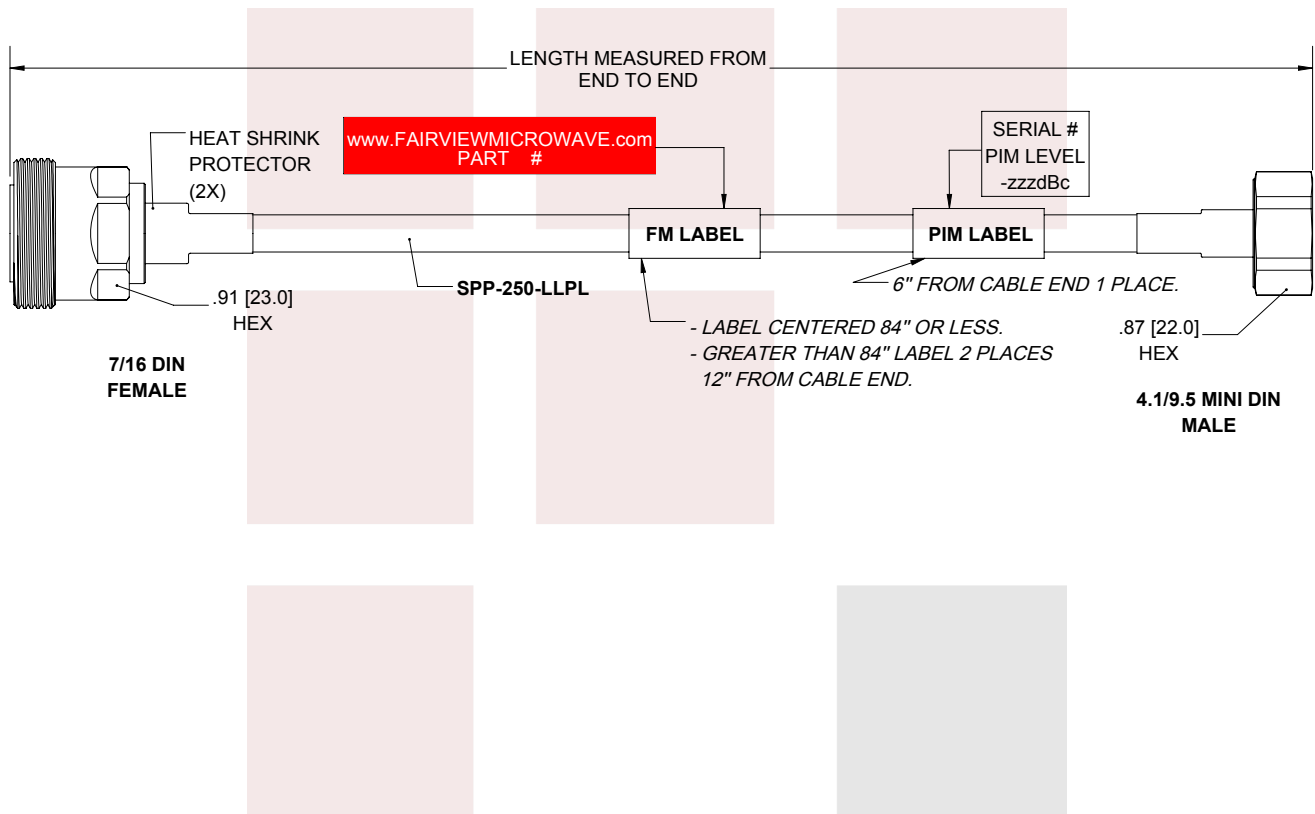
LENGTH MEASURED FROM END TO END

HEAT SHRINK PROTECTOR (2X)

www.FAIRVIEWMICROWAVE.com PART #

SERIAL # PIM LEVEL -zzzdBc

FM LABEL

PIM LABEL

6" FROM CABLE END 1 PLACE.

SPP-250-LLPL

.91 [23.0] HEX

- LABEL CENTERED 84" OR LESS.
- GREATER THAN 84" LABEL 2 PLACES 12" FROM CABLE END.

.87 [22.0] HEX

7/16 DIN FEMALE

4.1/9.5 MINI DIN MALE